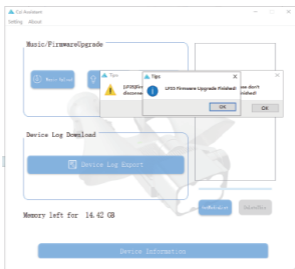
CU Assistant
Setting About
Music/FirmwareUpgrade
Music Upload
Tips
LFOS Fi... disconne...
Tips
LFOS Firmware Upgrade Finished!
OK
...ase don't finished!
OK
Device Log Download
Device Log Export
Memory left for 14.42 GB
Device Information